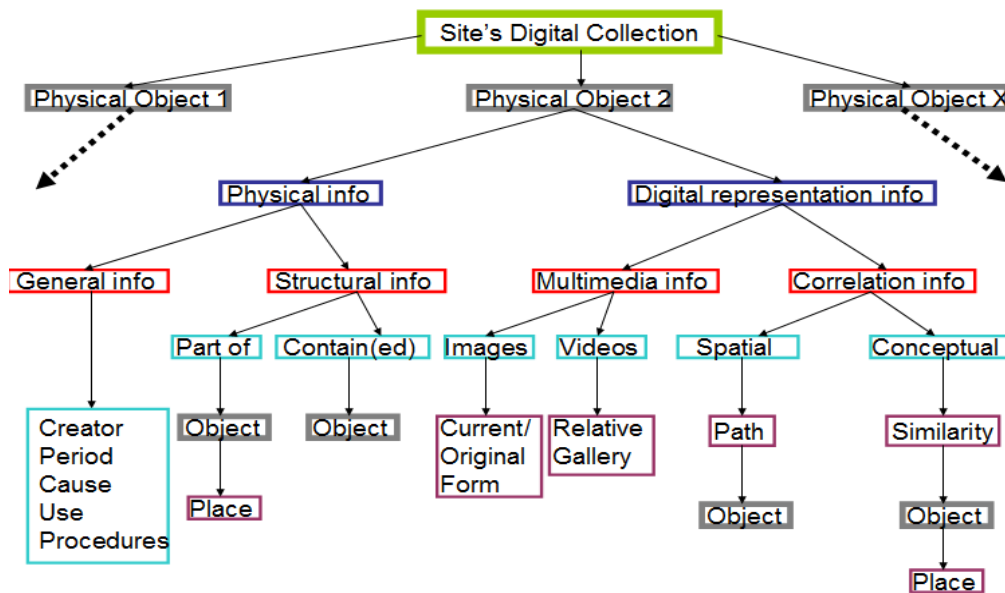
Site's Digital Collection

Physical Object 1

Physical Object 2

Physical Object X

Physical info

Digital representation info

General info

Structural info

Multimedia info

Correlation info

Part of

Contain(ed)

Images

Videos

Spatial

Conceptual

Creator
Period
Cause
Use
Procedures

Object

Object

Current/ Original Form

Relative Gallery

Path

Similarity

Place

Object

Object

Place